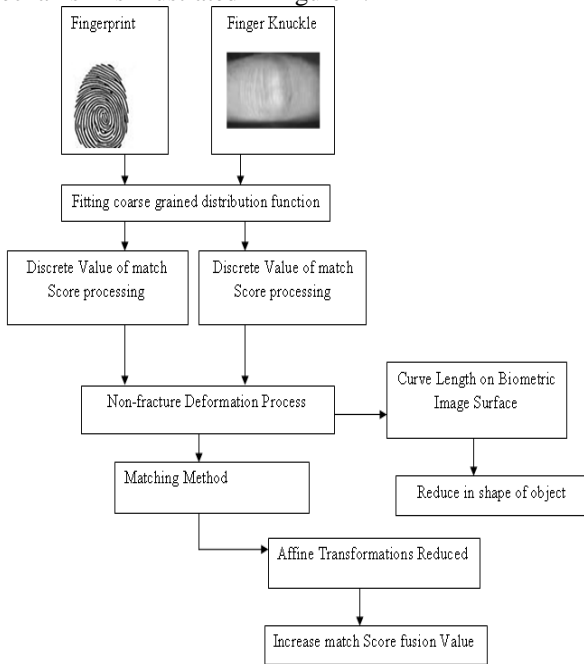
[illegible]

Fingerprint

Finger Knuckle

Fitting coarse grained distribution function

Discrete Value of match Score processing

Discrete Value of match Score processing

Non-fracture Deformation Process

Curve Length on Biometric Image Surface

Matching Method

Reduce in shape of object

Affine Transformations Reduced

Increase match Score fusion Value